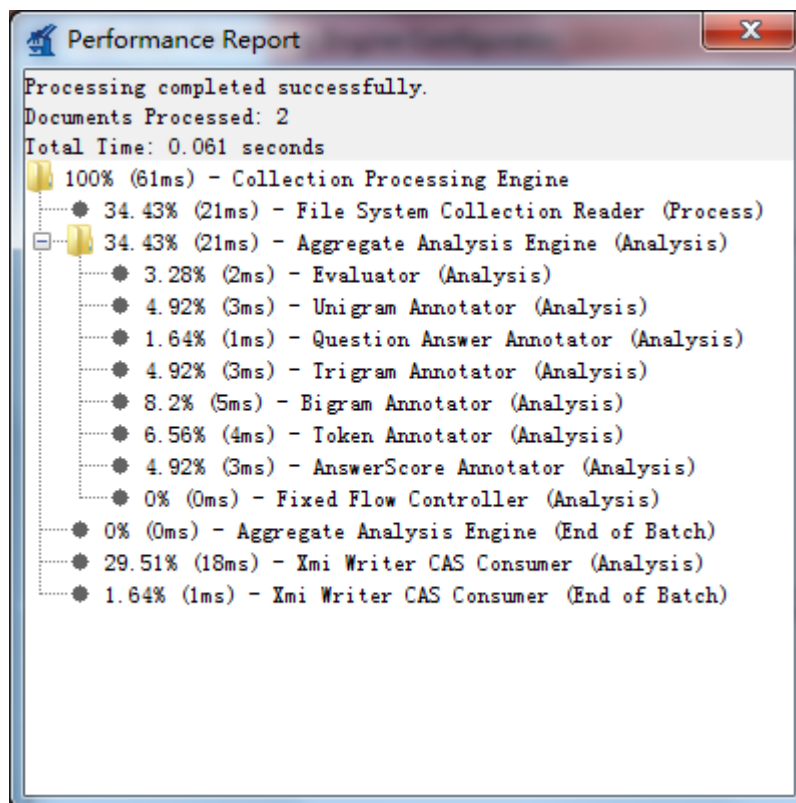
Performance Report

Processing completed successfully.
Documents Processed: 2
Total Time: 0.061 seconds

100% (61ms) - Collection Processing Engine
34.43% (21ms) - File System Collection Reader (Process)
34.43% (21ms) - Aggregate Analysis Engine (Analysis)
3.28% (2ms) - Evaluator (Analysis)
4.92% (3ms) - Unigram Annotator (Analysis)
1.64% (1ms) - Question Answer Annotator (Analysis)
4.92% (3ms) - Trigram Annotator (Analysis)
8.2% (5ms) - Bigram Annotator (Analysis)
6.56% (4ms) - Token Annotator (Analysis)
4.92% (3ms) - AnswerScore Annotator (Analysis)
0% (0ms) - Fixed Flow Controller (Analysis)
0% (0ms) - Aggregate Analysis Engine (End of Batch)
29.51% (18ms) - Xmi Writer CAS Consumer (Analysis)
1.64% (1ms) - Xmi Writer CAS Consumer (End of Batch)